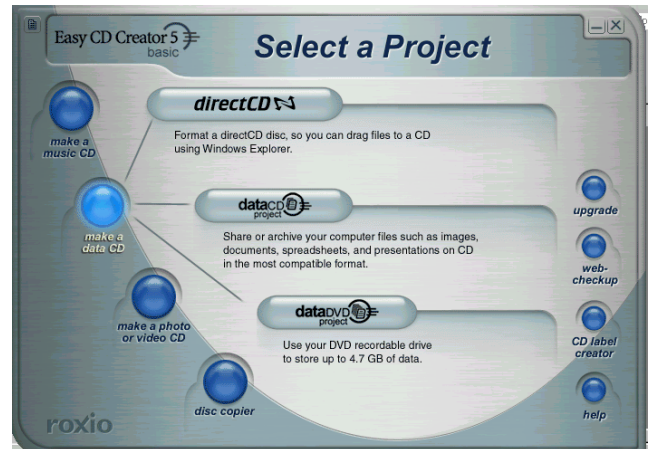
Easy CD Creator 5 basic

Select a Project

make a music CD

make a data CD

make a photo or video CD

disc copier

directCD

Format a directCD disc, so you can drag files to a CD using Windows Explorer.

dataCD project

Share or archive your computer files such as images, documents, spreadsheets, and presentations on CD in the most compatible format.

dataDVD project

Use your DVD recordable drive to store up to 4.7 GB of data.

upgrade

web-checkup

CD label creator

help

roxio